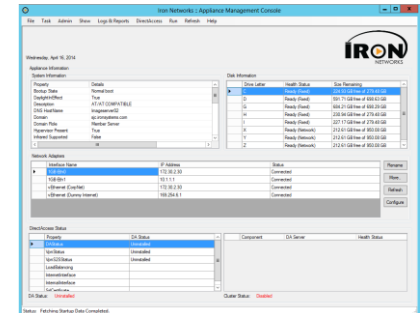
Iron Networks :: Appliance Management Console

File Task Admin Show Logs & Reports DirectAccess Run Refresh Help

IRON NETWORKS

Wednesday, April 16, 2014

Appliance Information
System Information

| Property | Details |
|---|---|
| Bootup State | Normal boot |
| DaylightInEffect | True |
| Description | AT/AT COMPATIBLE |
| DNS HostName | imageserver02 |
| Domain | igc.ironsystems.com |
| Domain Role | Member Server |
| Hypervisor Present | True |
| Infrared Supported | False |

Disk Information

| Drive Letter | Health Status | Size Remaining |
|---|---|---|
| C | Ready (Fixed) | 224.33 GB free of 279.40 GB |
| D | Ready (Fixed) | 591.71 GB free of 600.63 GB |
| E | Ready (Fixed) | 604.31 GB free of 930.29 GB |
| H | Ready (Fixed) | 230.94 GB free of 279.40 GB |
| I | Ready (Fixed) | 227.17 GB free of 279.40 GB |
| X | Ready (Network) | 212.61 GB free of 950.09 GB |
| Y | Ready (Network) | 212.61 GB free of 950.09 GB |
| Z | Ready (Network) | 212.61 GB free of 950.09 GB |

Network Adapters

| Interface Name | IP Address | Status |
|---|---|---|
| 1GB-Bhf | 172.30.2.50 | Connected |
| 1GB-Bh1 | 10.1.1.1 | Connected |
| vEthernet (CorpNet) | 172.30.2.50 | Connected |
| vEthernet (Dummy Internet) | 169.254.5.1 | Connected |

Rename
More
Refresh
Configure

DirectAccess Status

| Property | DA Status |
|---|---|
| DAStatus | Uninstalled |
| IpsStatus | Uninstalled |
| IpsGOStatus | Uninstalled |
| LoadBalancing | |
| InternalInterface | |
| InternalInterface | |
| SslCertificate | |

| Component | DA Server | Health Status |
|---|---|---|

DA Status: Uninstalled
Cluster Status: Disabled

Status: Fetching Bootup Data Completed.